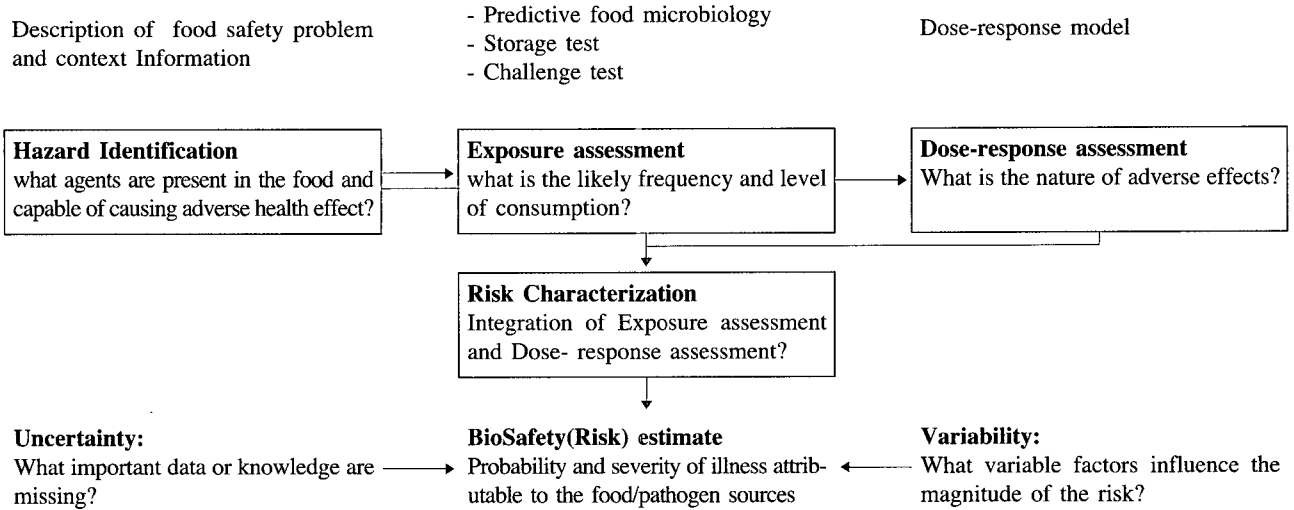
Description of food safety problem and context Information

- Predictive food microbiology
- Storage test
- Challenge test

Dose-response model

**Hazard Identification**
what agents are present in the food and capable of causing adverse health effect?

**Exposure assessment**
what is the likely frequency and level of consumption?

**Dose-response assessment**
What is the nature of adverse effects?

**Risk Characterization**
Integration of Exposure assessment and Dose- response assessment?

**Uncertainty:**
What important data or knowledge are missing?

**BioSafety(Risk) estimate**
Probability and severity of illness attributable to the food/pathogen sources

**Variability:**
What variable factors influence the magnitude of the risk?